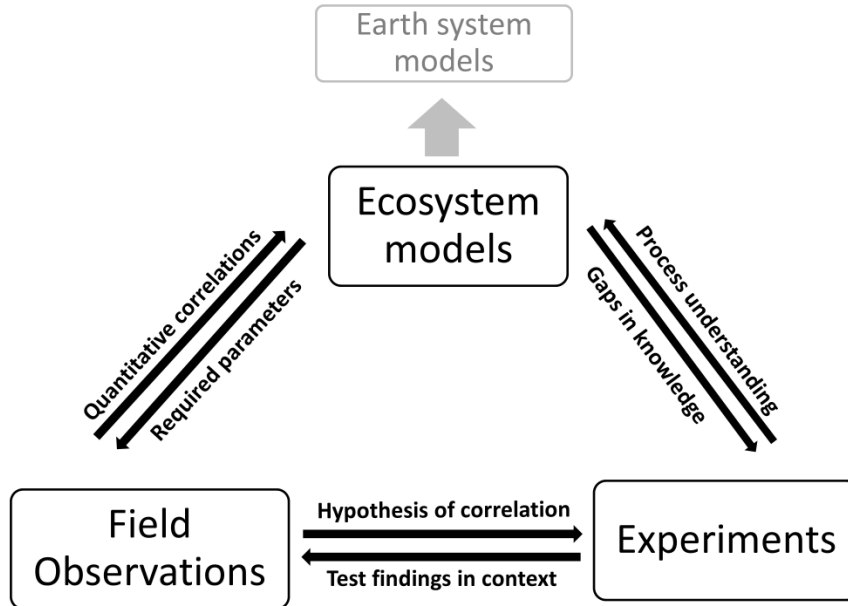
Earth system models

Ecosystem models

Quantitative correlations

Required parameters

Process understanding

Gaps in knowledge

Field Observations

Hypothesis of correlation

Test findings in context

Experiments